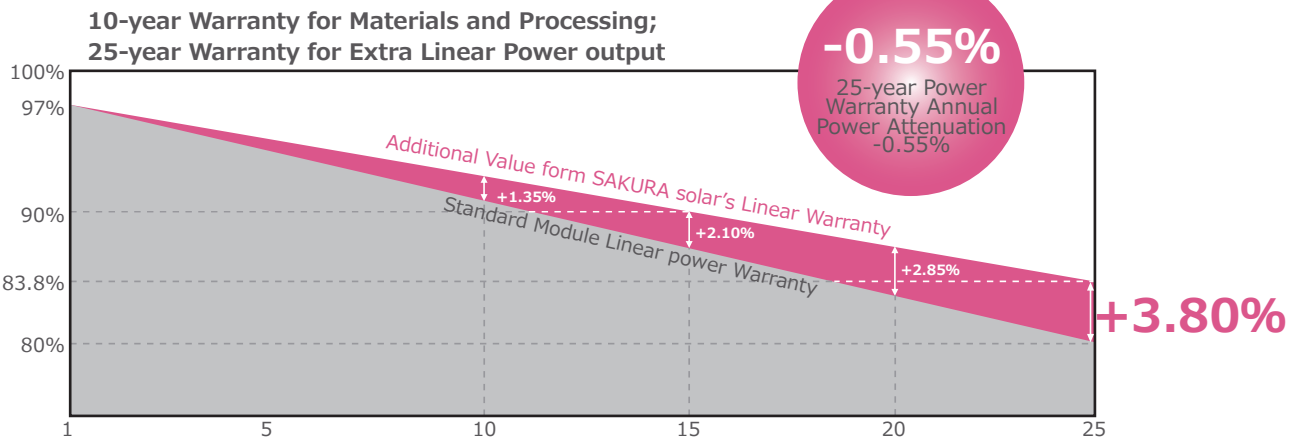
10-year Warranty for Materials and Processing;
25-year Warranty for Extra Linear Power output

-0.55%
25-year Power Warranty Annual Power Attenuation -0.55%

100%
97%
90%
83.8%
80%

Additional Value form SAKURA solar's Linear Warranty
Standard Module Linear power Warranty

+1.35%
+2.10%
+2.85%
+3.80%

1
5
10
15
20
25